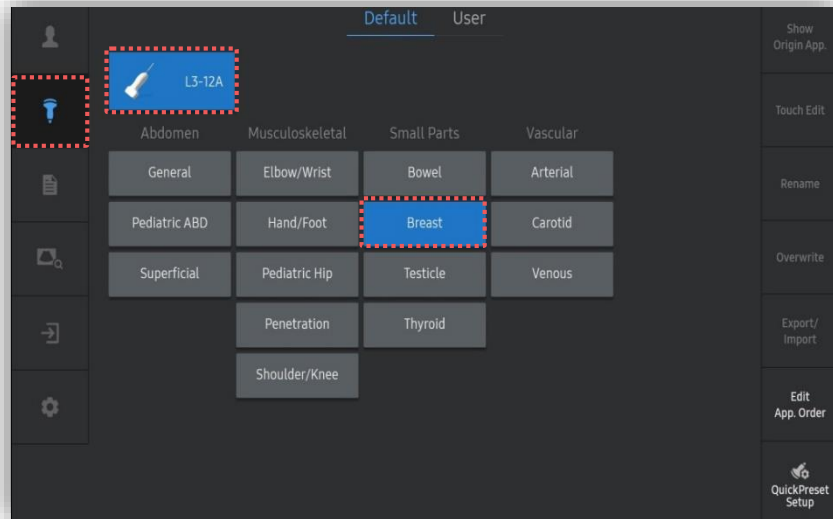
Default User

L3-12A

Abdomen
General
Pediatric ABD
Superficial

Musculoskeletal
Elbow/Wrist
Hand/Foot
Pediatric Hip
Penetration
Shoulder/Knee

Small Parts
Bowel
Breast
Testicle
Thyroid

Vascular
Arterial
Carotid
Venous

Show Origin App.
Touch Edit
Rename
Overwrite
Export/ Import
Edit App. Order
QuickPreset Setup